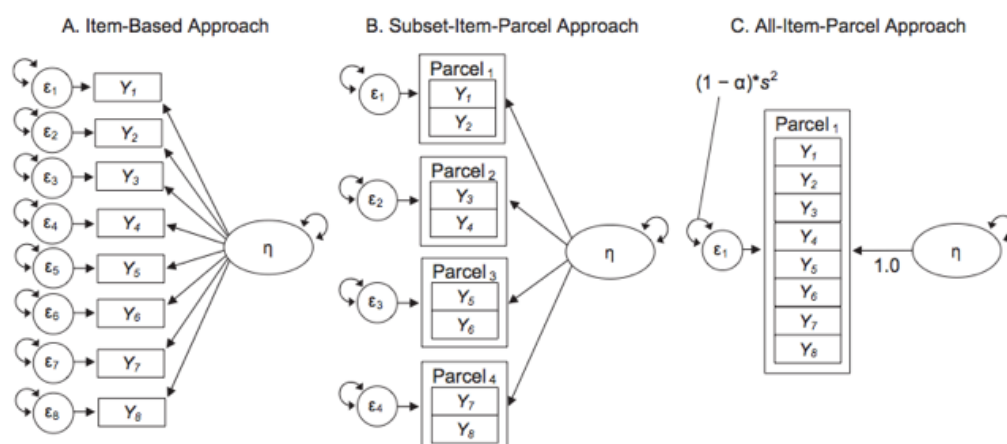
A. Item-Based Approach

$\varepsilon_1$ $Y_1$
$\varepsilon_2$ $Y_2$
$\varepsilon_3$ $Y_3$
$\varepsilon_4$ $Y_4$
$\varepsilon_5$ $Y_5$
$\varepsilon_6$ $Y_6$
$\varepsilon_7$ $Y_7$
$\varepsilon_8$ $Y_8$
$\eta$

B. Subset-Item-Parcel Approach

$\varepsilon_1$ Parcel$_1$ $Y_1$ $Y_2$
$\varepsilon_2$ Parcel$_2$ $Y_3$ $Y_4$
$\varepsilon_3$ Parcel$_3$ $Y_5$ $Y_6$
$\varepsilon_4$ Parcel$_4$ $Y_7$ $Y_8$
$\eta$

C. All-Item-Parcel Approach

$(1 - \alpha)^*s^2$
$\varepsilon_1$
Parcel$_1$
$Y_1$
$Y_2$
$Y_3$
$Y_4$
$Y_5$
$Y_6$
$Y_7$
$Y_8$
1.0
$\eta$